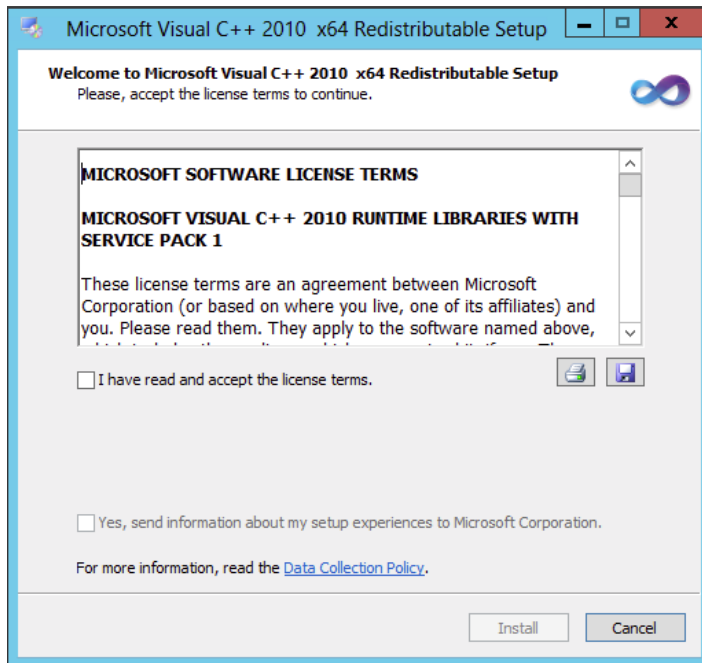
Microsoft Visual C++ 2010 x64 Redistributable Setup

Welcome to Microsoft Visual C++ 2010 x64 Redistributable Setup
Please, accept the license terms to continue.

MICROSOFT SOFTWARE LICENSE TERMS

MICROSOFT VISUAL C++ 2010 RUNTIME LIBRARIES WITH SERVICE PACK 1

These license terms are an agreement between Microsoft Corporation (or based on where you live, one of its affiliates) and you. Please read them. They apply to the software named above, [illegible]

I have read and accept the license terms.

Yes, send information about my setup experiences to Microsoft Corporation.

For more information, read the Data Collection Policy.

Install

Cancel